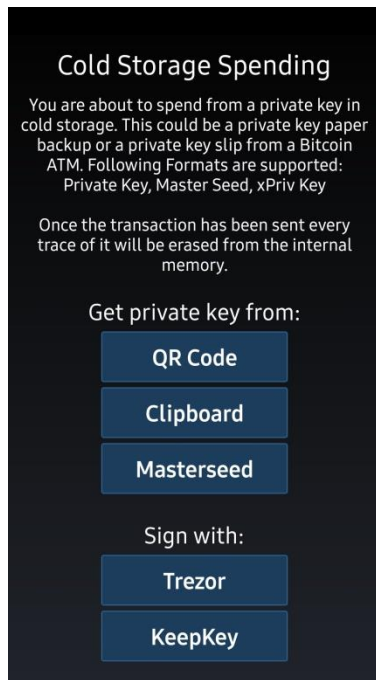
Cold Storage Spending

You are about to spend from a private key in cold storage. This could be a private key paper backup or a private key slip from a Bitcoin ATM. Following Formats are supported: Private Key, Master Seed, xPriv Key

Once the transaction has been sent every trace of it will be erased from the internal memory.

Get private key from:

QR Code

Clipboard

Masterseed

Sign with:

Trezor

KeepKey